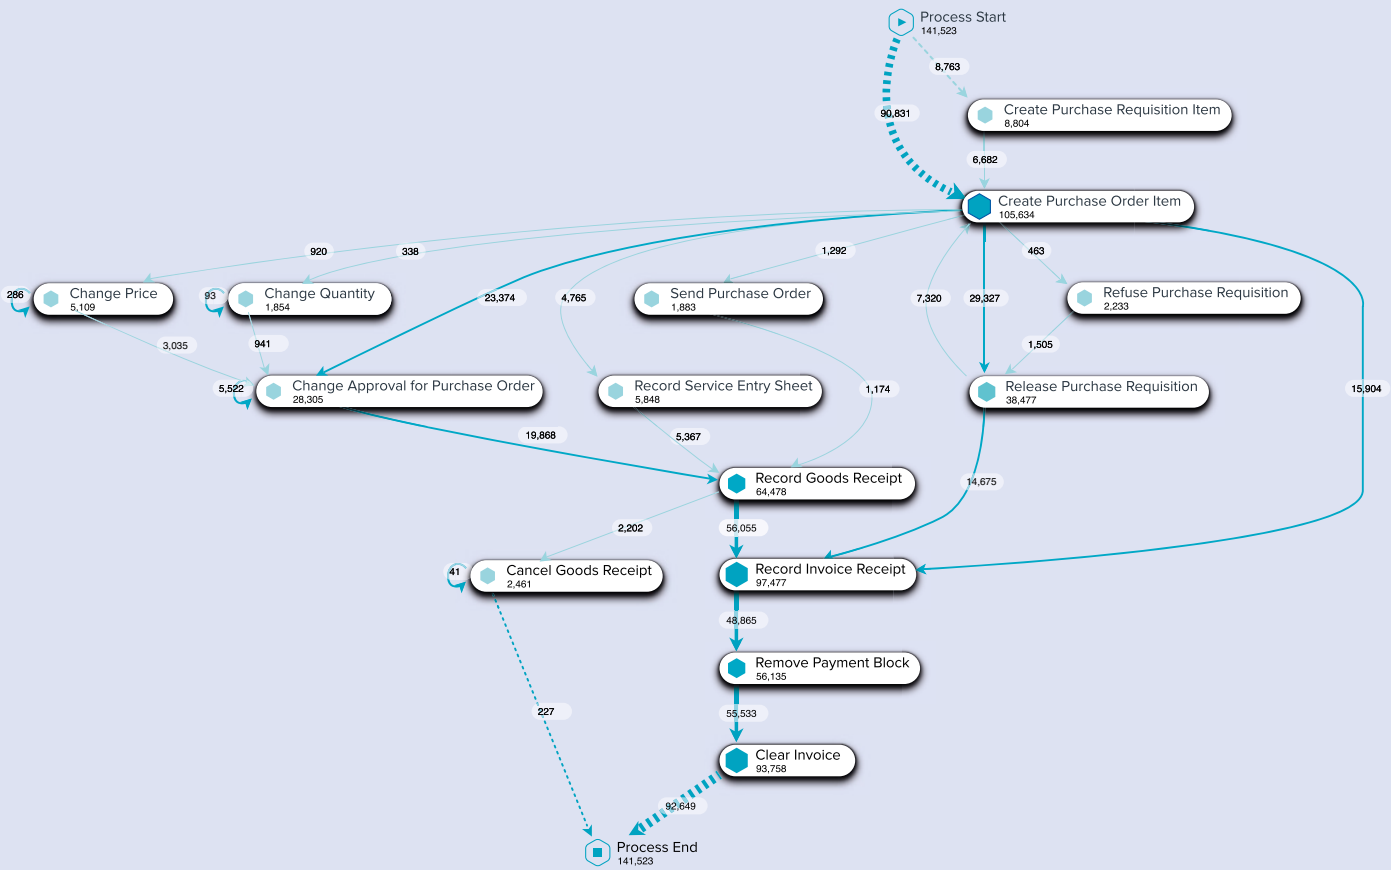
Process Start
141,523

8,763

90,831

Create Purchase Requisition Item
8,804

6,682

Create Purchase Order Item
105,634

920

338

1,292

463

286

Change Price
5,109

93

Change Quantity
1,854

23,374

4,765

Send Purchase Order
1,883

7,320

29,327

Refuse Purchase Requisition
2,233

3,035

941

1,505

15,904

5,522

Change Approval for Purchase Order
28,305

Record Service Entry Sheet
5,848

1,174

Release Purchase Requisition
38,477

19,868

5,367

Record Goods Receipt
64,478

14,675

2,202

56,055

41

Cancel Goods Receipt
2,461

Record Invoice Receipt
97,477

48,865

Remove Payment Block
56,135

227

55,533

Clear Invoice
93,758

92,649

Process End
141,523